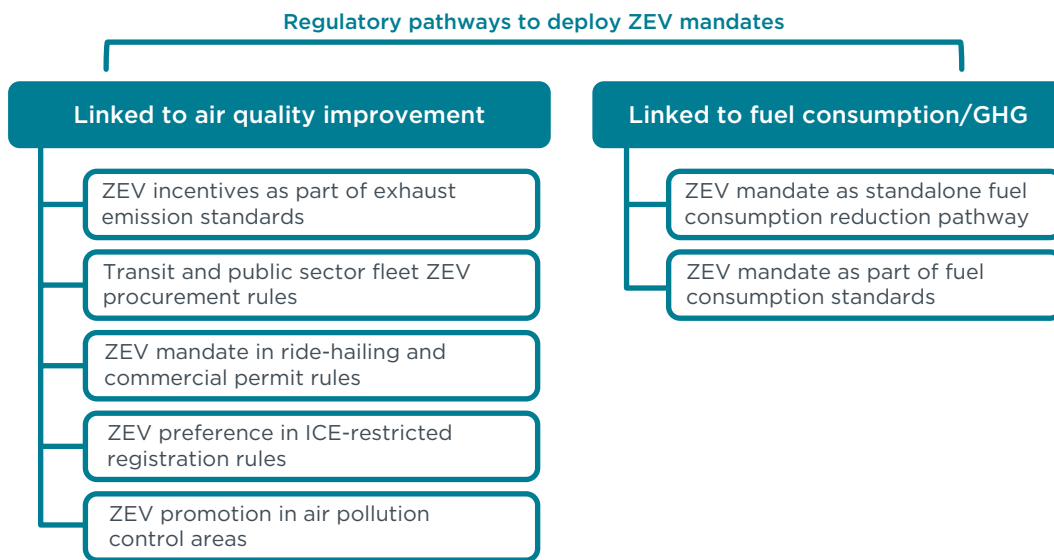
Regulatory pathways to deploy ZEV mandates

Linked to air quality improvement

ZEV incentives as part of exhaust emission standards

Transit and public sector fleet ZEV procurement rules

ZEV mandate in ride-hailing and commercial permit rules

ZEV preference in ICE-restricted registration rules

ZEV promotion in air pollution control areas

Linked to fuel consumption/GHG

ZEV mandate as standalone fuel consumption reduction pathway

ZEV mandate as part of fuel consumption standards